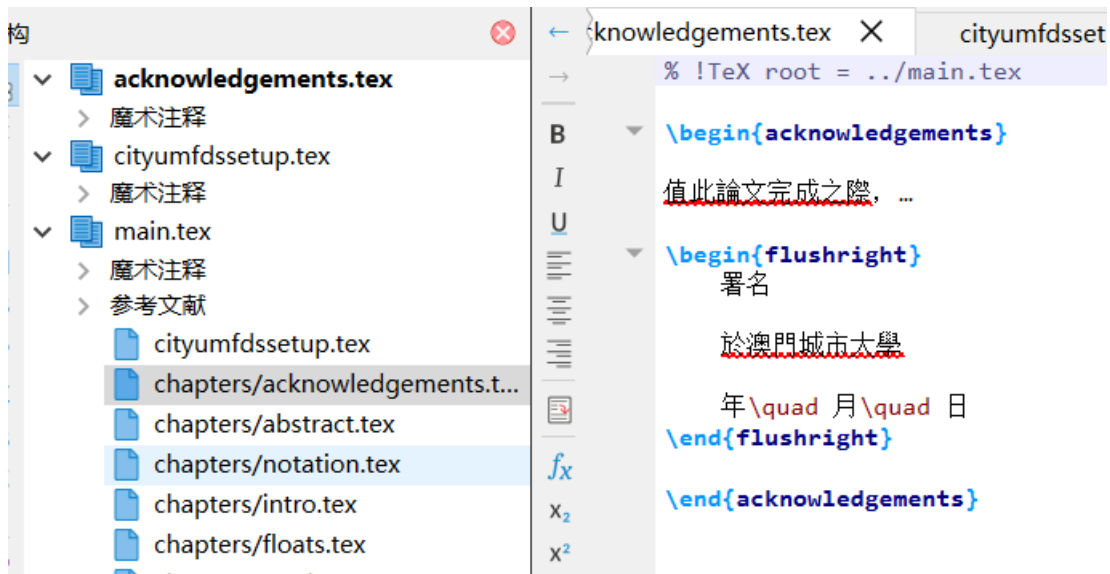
构

acknowledgements.tex
魔术注释
cityumfdssetup.tex
魔术注释
main.tex
魔术注释
参考文献
cityumfdssetup.tex
chapters/acknowledgements.t...
chapters/abstract.tex
chapters/notation.tex
chapters/intro.tex
chapters/floats.tex

←
→
knowledgements.tex ✕
cityumfdsset

B
I
U
$f_x$
$x_2$
$x^2$

% !TeX root = ../main.tex

\begin{acknowledgements}

值此論文完成之際，…

\begin{flushright}
署名

於澳門城市大學

年\quad 月\quad 日
\end{flushright}

\end{acknowledgements}